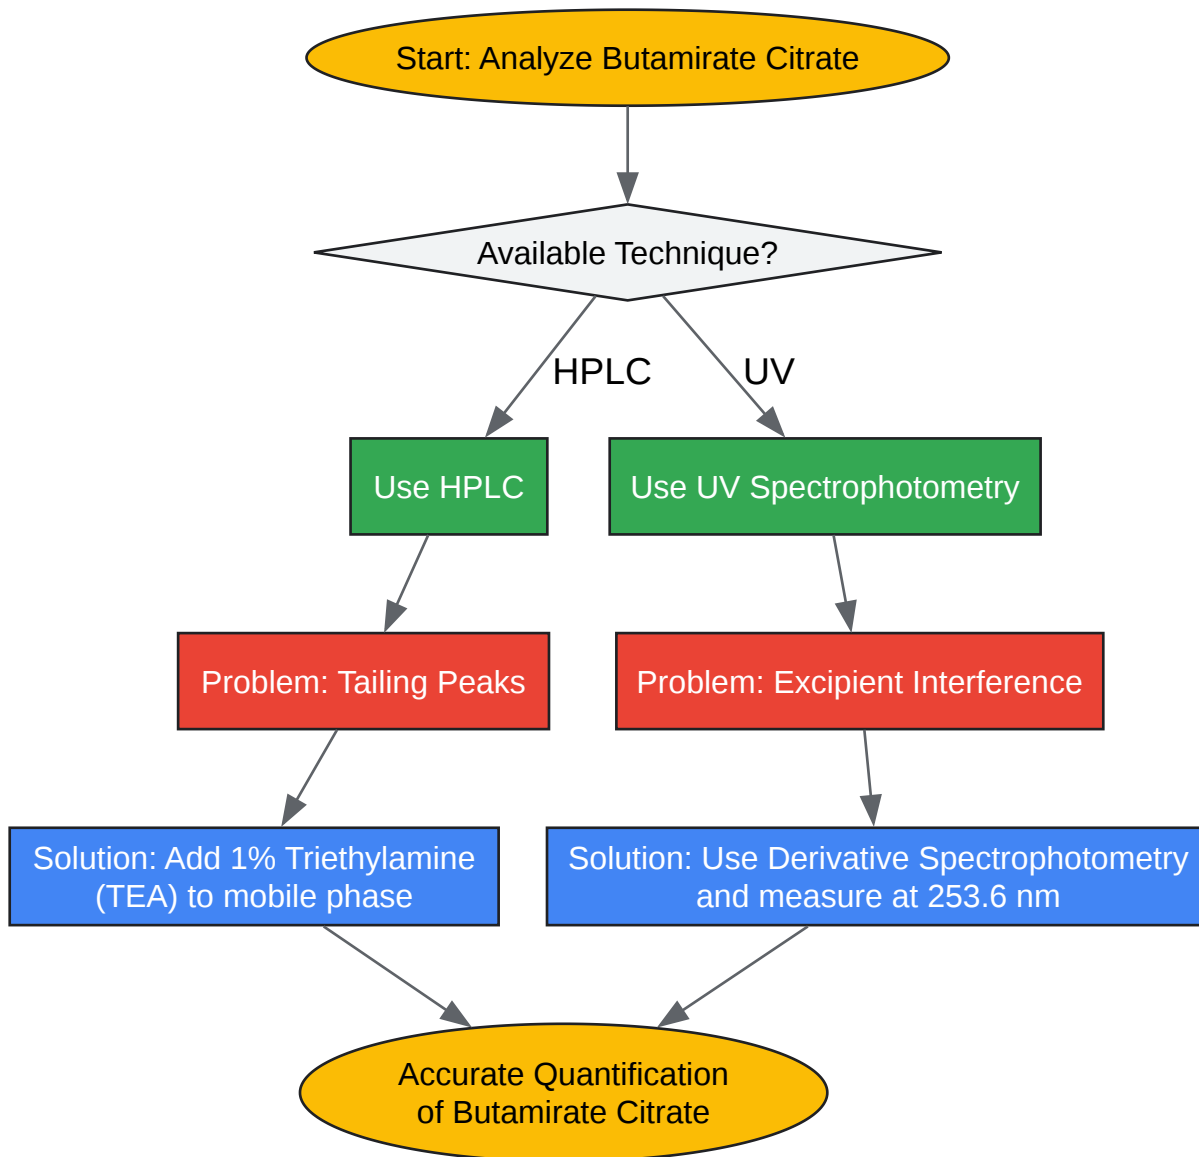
Start: Analyze Butamirate Citrate

Available Technique?

HPLC

UV

Use HPLC

Use UV Spectrophotometry

Problem: Tailing Peaks

Problem: Excipient Interference

Solution: Add 1% Triethylamine (TEA) to mobile phase

Solution: Use Derivative Spectrophotometry and measure at 253.6 nm

Accurate Quantification of Butamirate Citrate